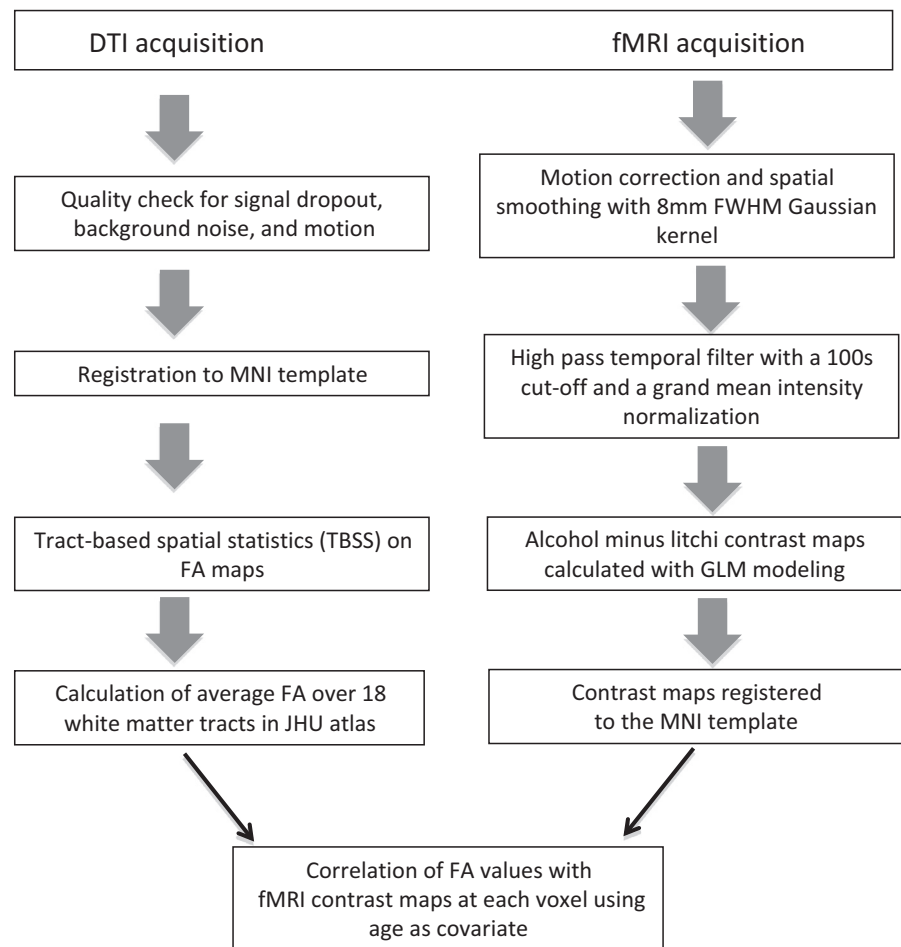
DTI acquisition

fMRI acquisition

Quality check for signal dropout, background noise, and motion

Registration to MNI template

Tract-based spatial statistics (TBSS) on FA maps

Calculation of average FA over 18 white matter tracts in JHU atlas

Motion correction and spatial smoothing with 8mm FWHM Gaussian kernel

High pass temporal filter with a 100s cut-off and a grand mean intensity normalization

Alcohol minus litchi contrast maps calculated with GLM modeling

Contrast maps registered to the MNI template

Correlation of FA values with fMRI contrast maps at each voxel using age as covariate